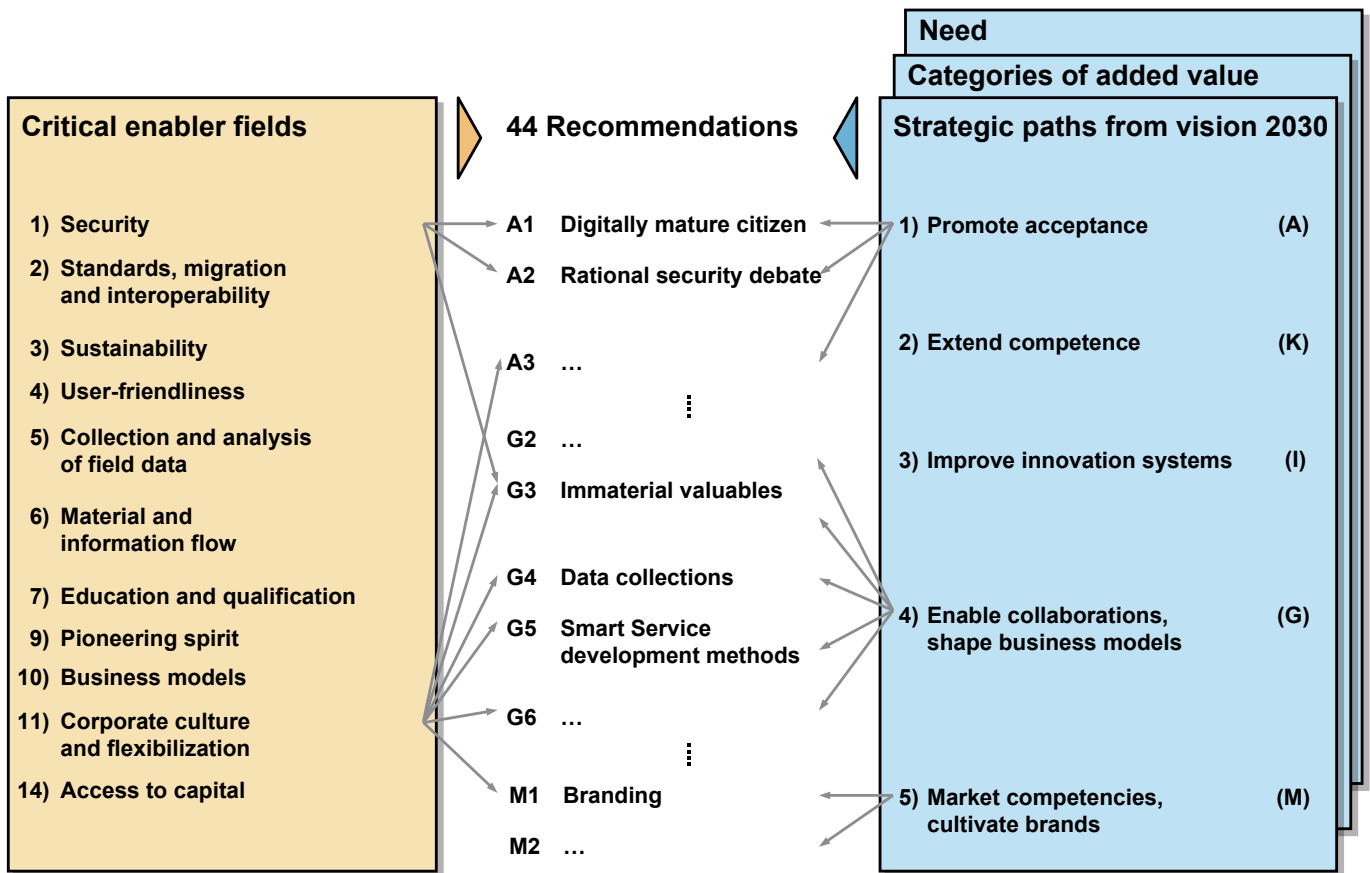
Need

Categories of added value

Critical enabler fields

44 Recommendations

Strategic paths from vision 2030

1) Security
2) Standards, migration and interoperability
3) Sustainability
4) User-friendliness
5) Collection and analysis of field data
6) Material and information flow
7) Education and qualification
9) Pioneering spirit
10) Business models
11) Corporate culture and flexibilization
14) Access to capital

A1 Digitally mature citizen
A2 Rational security debate
A3 …
G2 …
G3 Immaterial valuables
G4 Data collections
G5 Smart Service development methods
G6 …
M1 Branding
M2 …

1) Promote acceptance (A)
2) Extend competence (K)
3) Improve innovation systems (I)
4) Enable collaborations, shape business models (G)
5) Market competencies, cultivate brands (M)